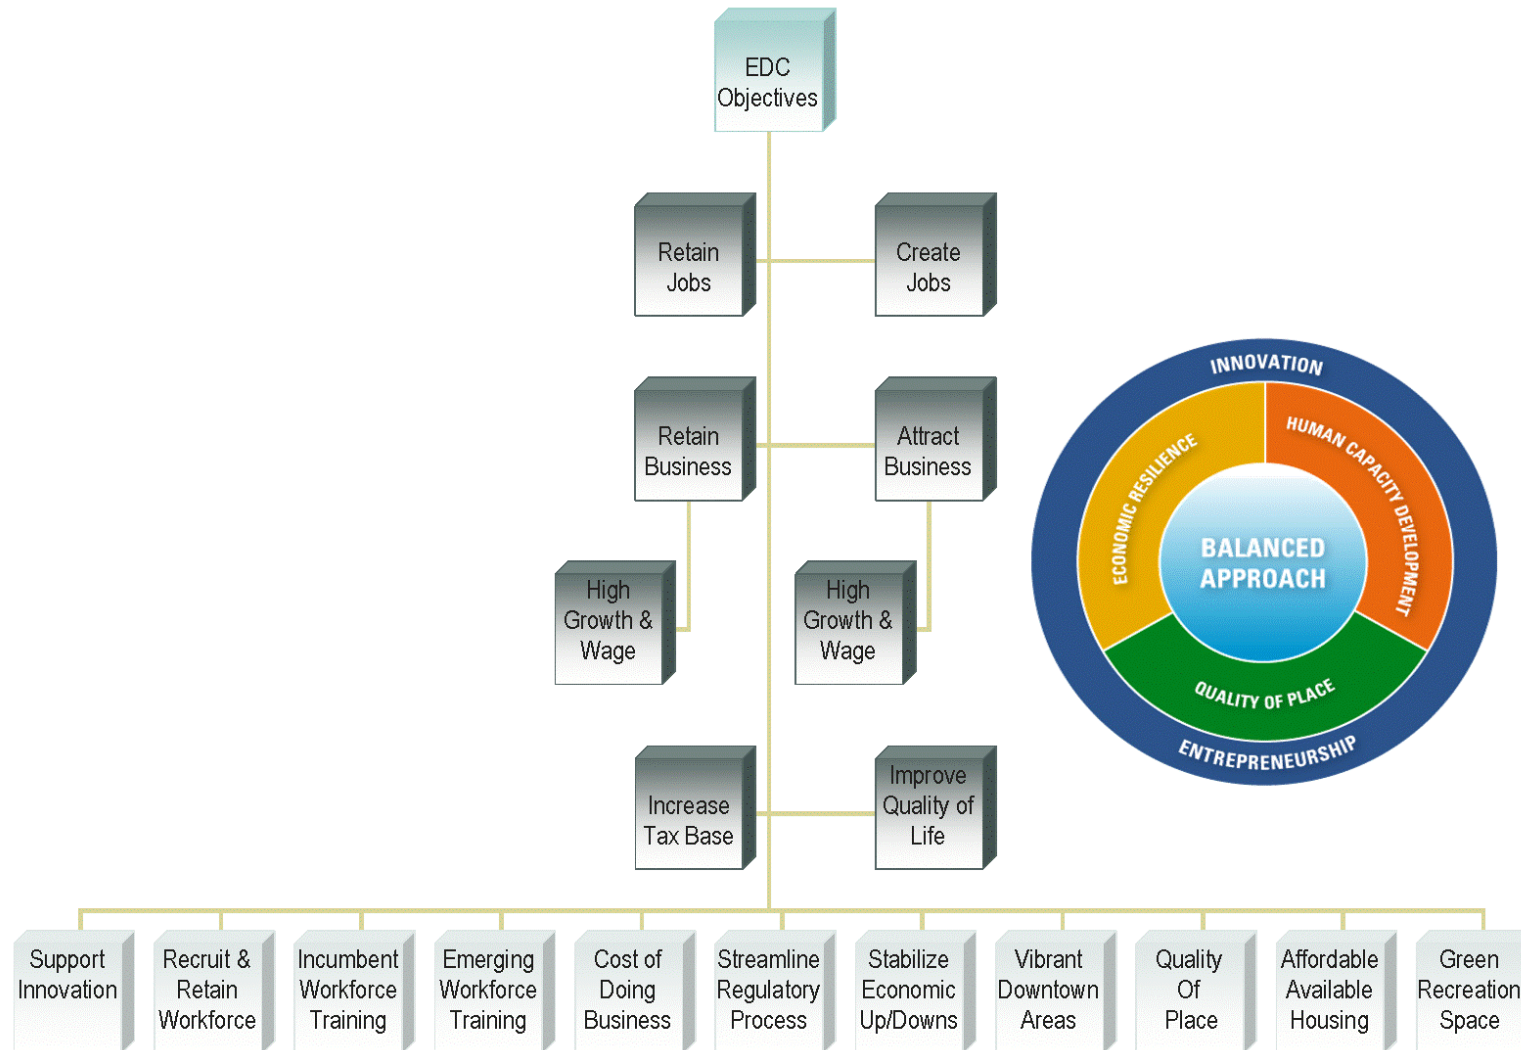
EDC Objectives

Retain Jobs

Create Jobs

Retain Business

Attract Business

High Growth & Wage

High Growth & Wage

Increase Tax Base

Improve Quality of Life

INNOVATION

ECONOMIC RESILIENCE

HUMAN CAPACITY DEVELOPMENT

BALANCED APPROACH

QUALITY OF PLACE

ENTREPRENEURSHIP

Support Innovation

Recruit & Retain Workforce

Incumbent Workforce Training

Emerging Workforce Training

Cost of Doing Business

Streamline Regulatory Process

Stabilize Economic Up/Downs

Vibrant Downtown Areas

Quality Of Place

Affordable Available Housing

Green Recreation Space